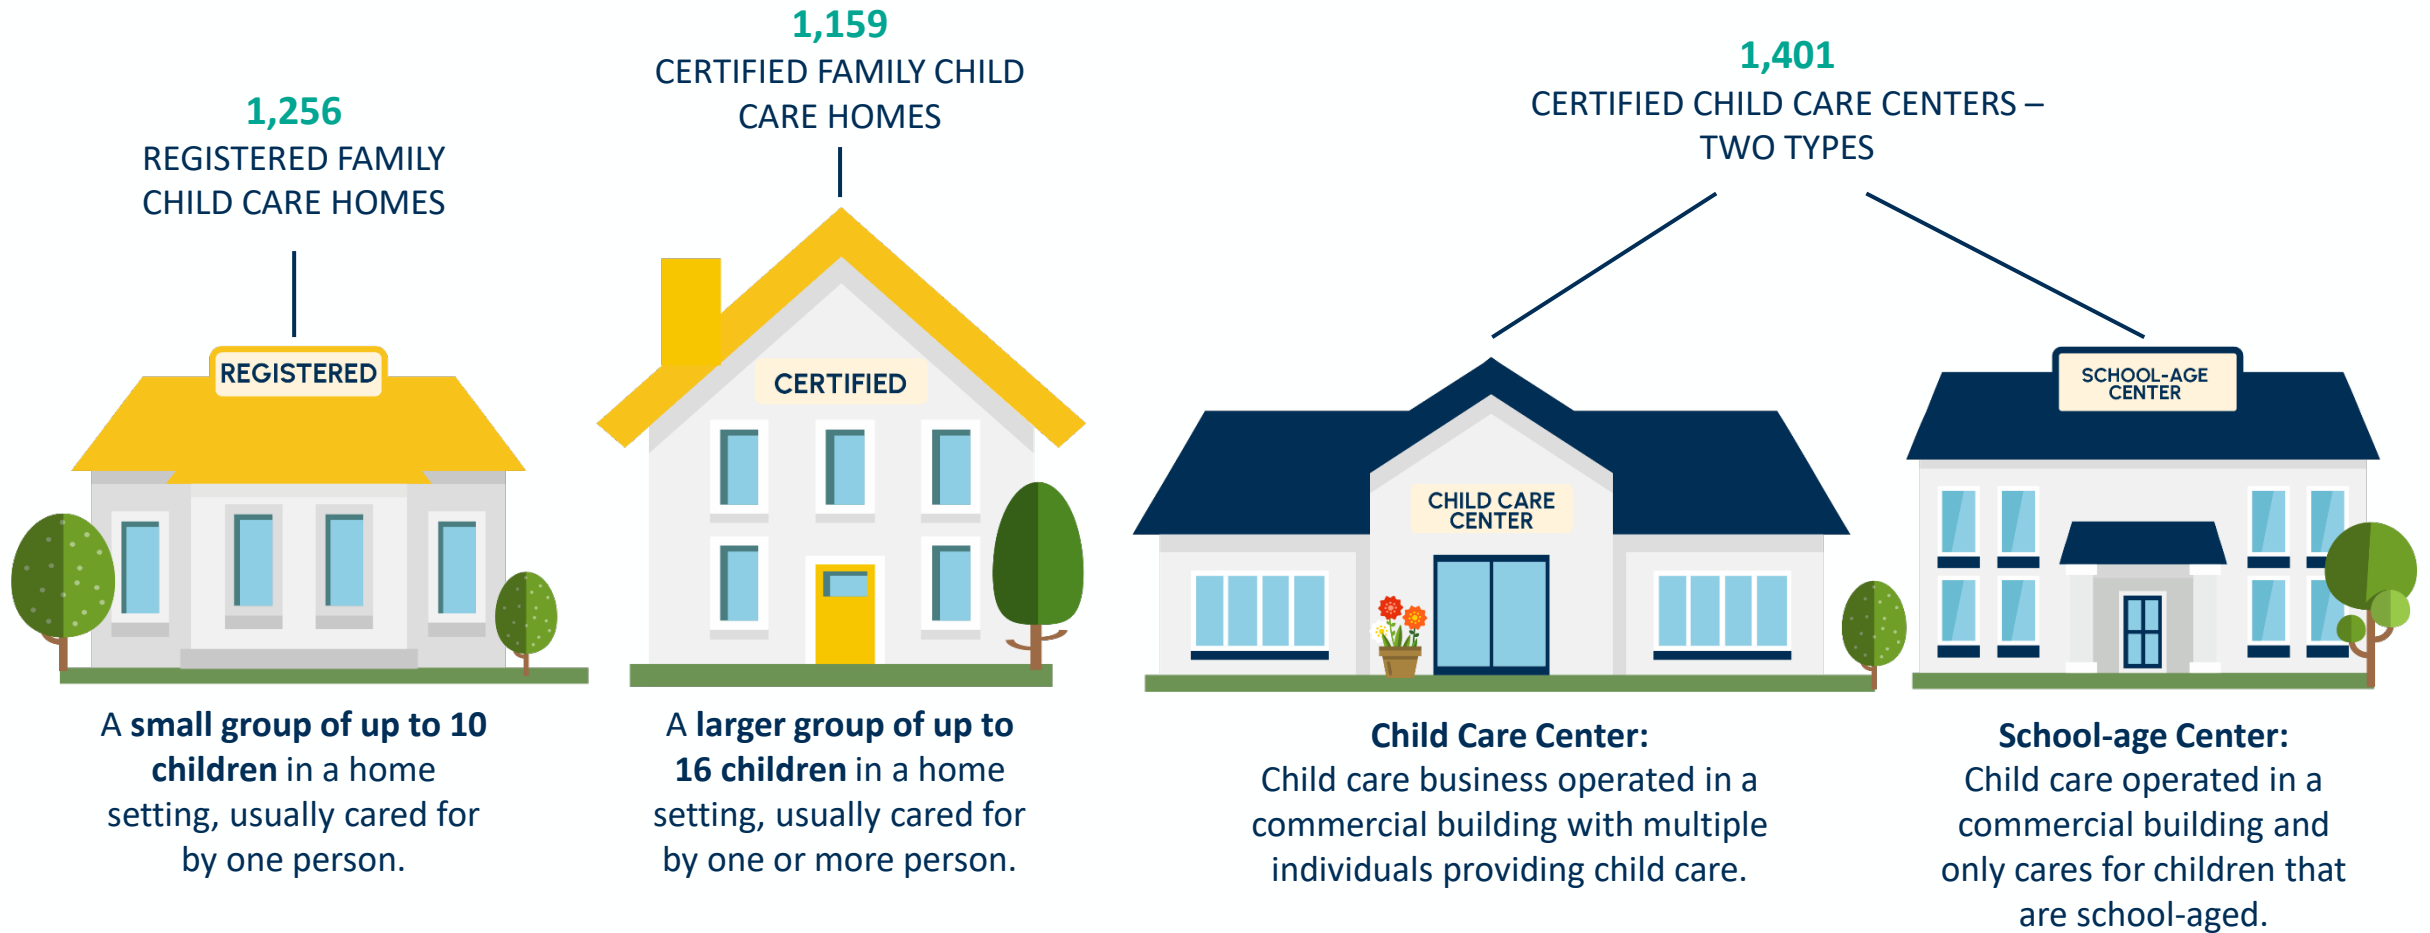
1,256
REGISTERED FAMILY CHILD CARE HOMES

REGISTERED

A small group of up to 10 children in a home setting, usually cared for by one person.

1,159
CERTIFIED FAMILY CHILD CARE HOMES

CERTIFIED

A larger group of up to 16 children in a home setting, usually cared for by one or more person.

1,401
CERTIFIED CHILD CARE CENTERS – TWO TYPES

CHILD CARE CENTER

Child Care Center:
Child care business operated in a commercial building with multiple individuals providing child care.

SCHOOL-AGE CENTER

School-age Center:
Child care operated in a commercial building and only cares for children that are school-aged.